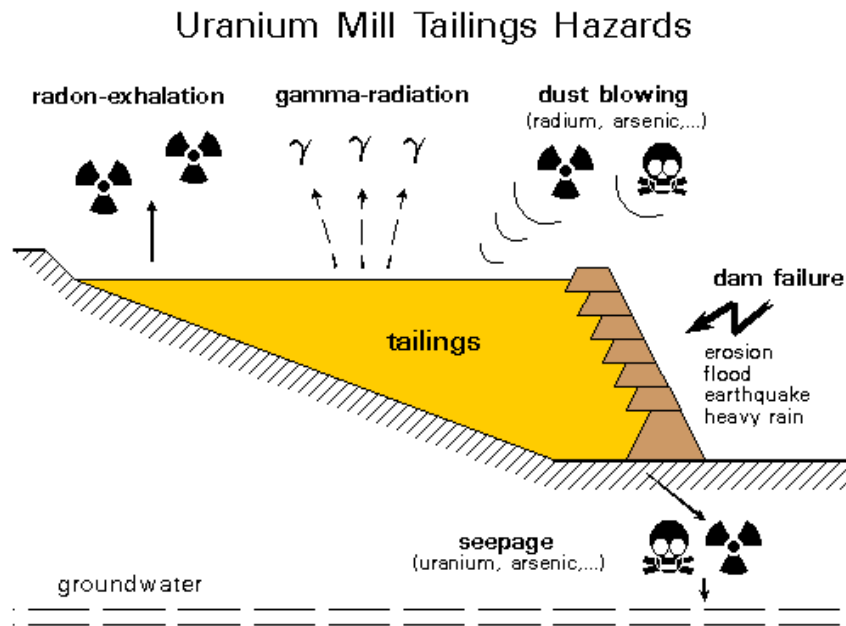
Uranium Mill Tailings Hazards

radon-exhalation

gamma-radiation

$\gamma$ $\gamma$ $\gamma$

dust blowing
(radium, arsenic,...)

tailings

dam failure

erosion
flood
earthquake
heavy rain

seepage
(uranium, arsenic,...)

groundwater